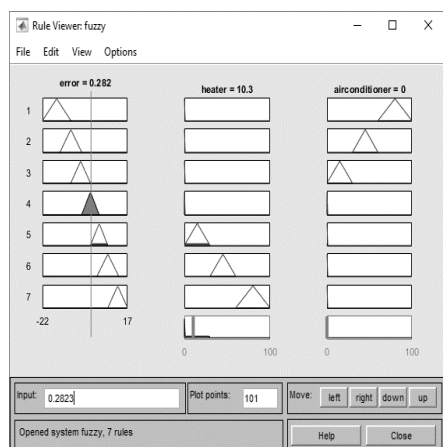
Rule Viewer: fuzzy

File Edit View Options

error = 0.282

heater = 10.3

airconditioner = 0

1
2
3
4
5
6
7

-22 17

0 100

0 100

Input: 0.2823

Plot points: 101

Move: left right down up

Opened system fuzzy, 7 rules

Help Close